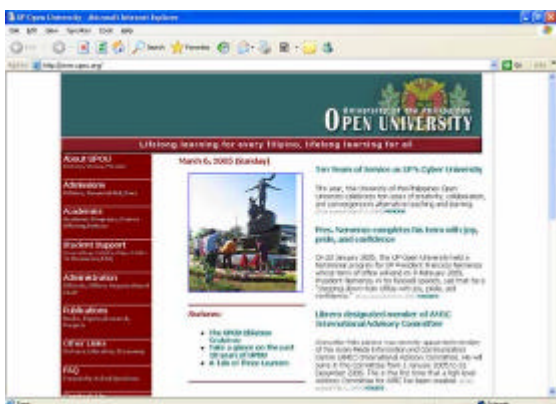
UP Open University - Microsoft Internet Explorer

File Edit View Favorites Tools Help

Back Search Favorites

Address http://www.upou.org/

University of the Philippines
OPEN UNIVERSITY

Lifelong learning for every Filipino, lifelong learning for all

About UPOU

Admissions

Academics

Student Support

Administration

Publications

Other Links

FAQ

March 6, 2005 (Sunday)

Ten Years of Service as UP's Cyber University

This year, the University of the Philippines Open University celebrates ten years of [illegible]

Pres. Nemenzo completes his term with joy, pride, and confidence

On 02 January 2005, the UP Open University held a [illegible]

Features:

The UPOU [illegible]
Take a glance on the past 10 years of UPOU
A Tale of Three Learners

Libres designated member of AMIC International Advisory Committee

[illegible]